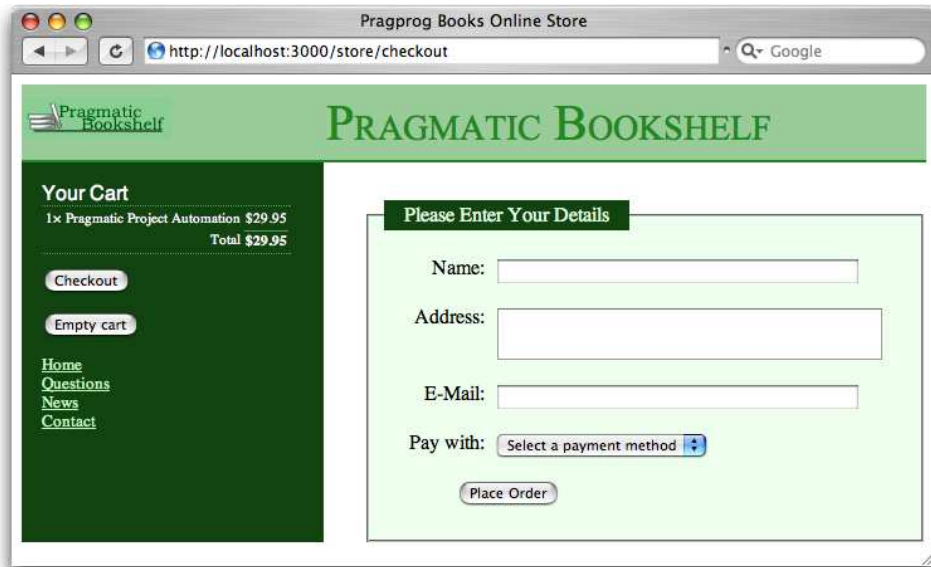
Pragprog Books Online Store

http://localhost:3000/store/checkout

Google

Pragmatic Bookshelf

PRAGMATIC BOOKSHELF

Your Cart

| | |
|---|---|
| 1× Pragmatic Project Automation | $29.95 |
| Total | $29.95 |

Checkout

Empty cart

Home
Questions
News
Contact

Please Enter Your Details

Name:

Address:

E-Mail:

Pay with: Select a payment method

Place Order